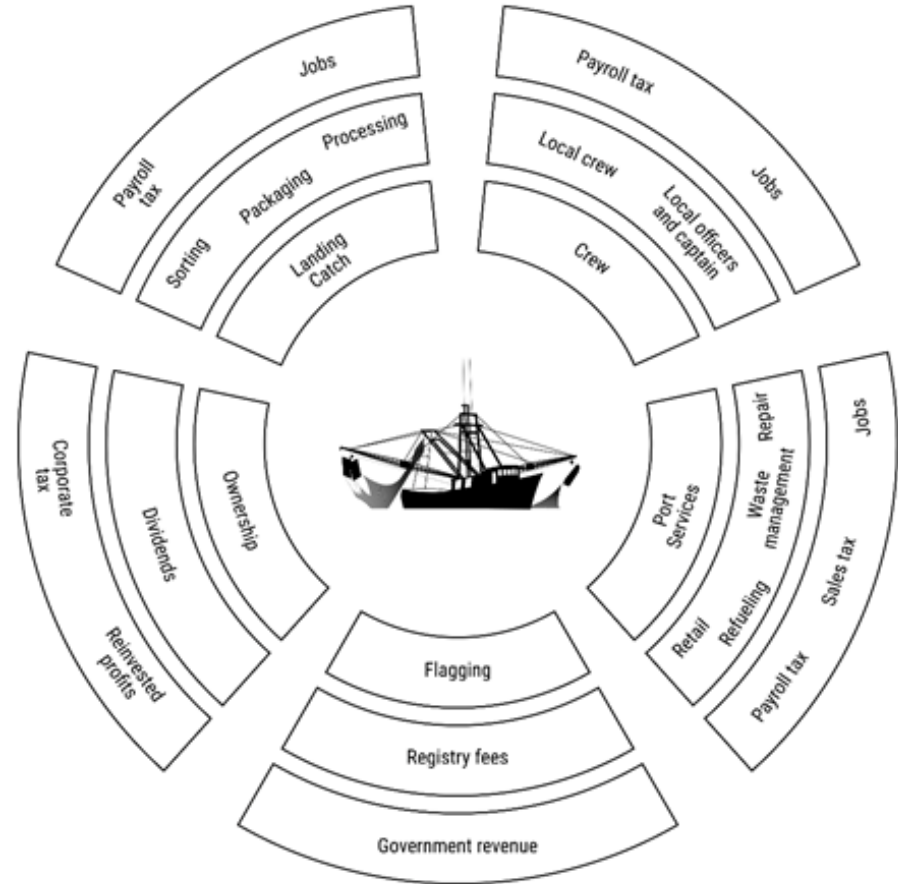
Jobs

Payroll tax

Processing

Packaging

Sorting

Landing Catch

Payroll tax

Jobs

Local crew

Local officers and captain

Crew

Corporate tax

Reinvested profits

Dividends

Ownership

Port Services

Repair

Waste management

Refueling

Retail

Jobs

Sales tax

Payroll tax

Flagging

Registry fees

Government revenue